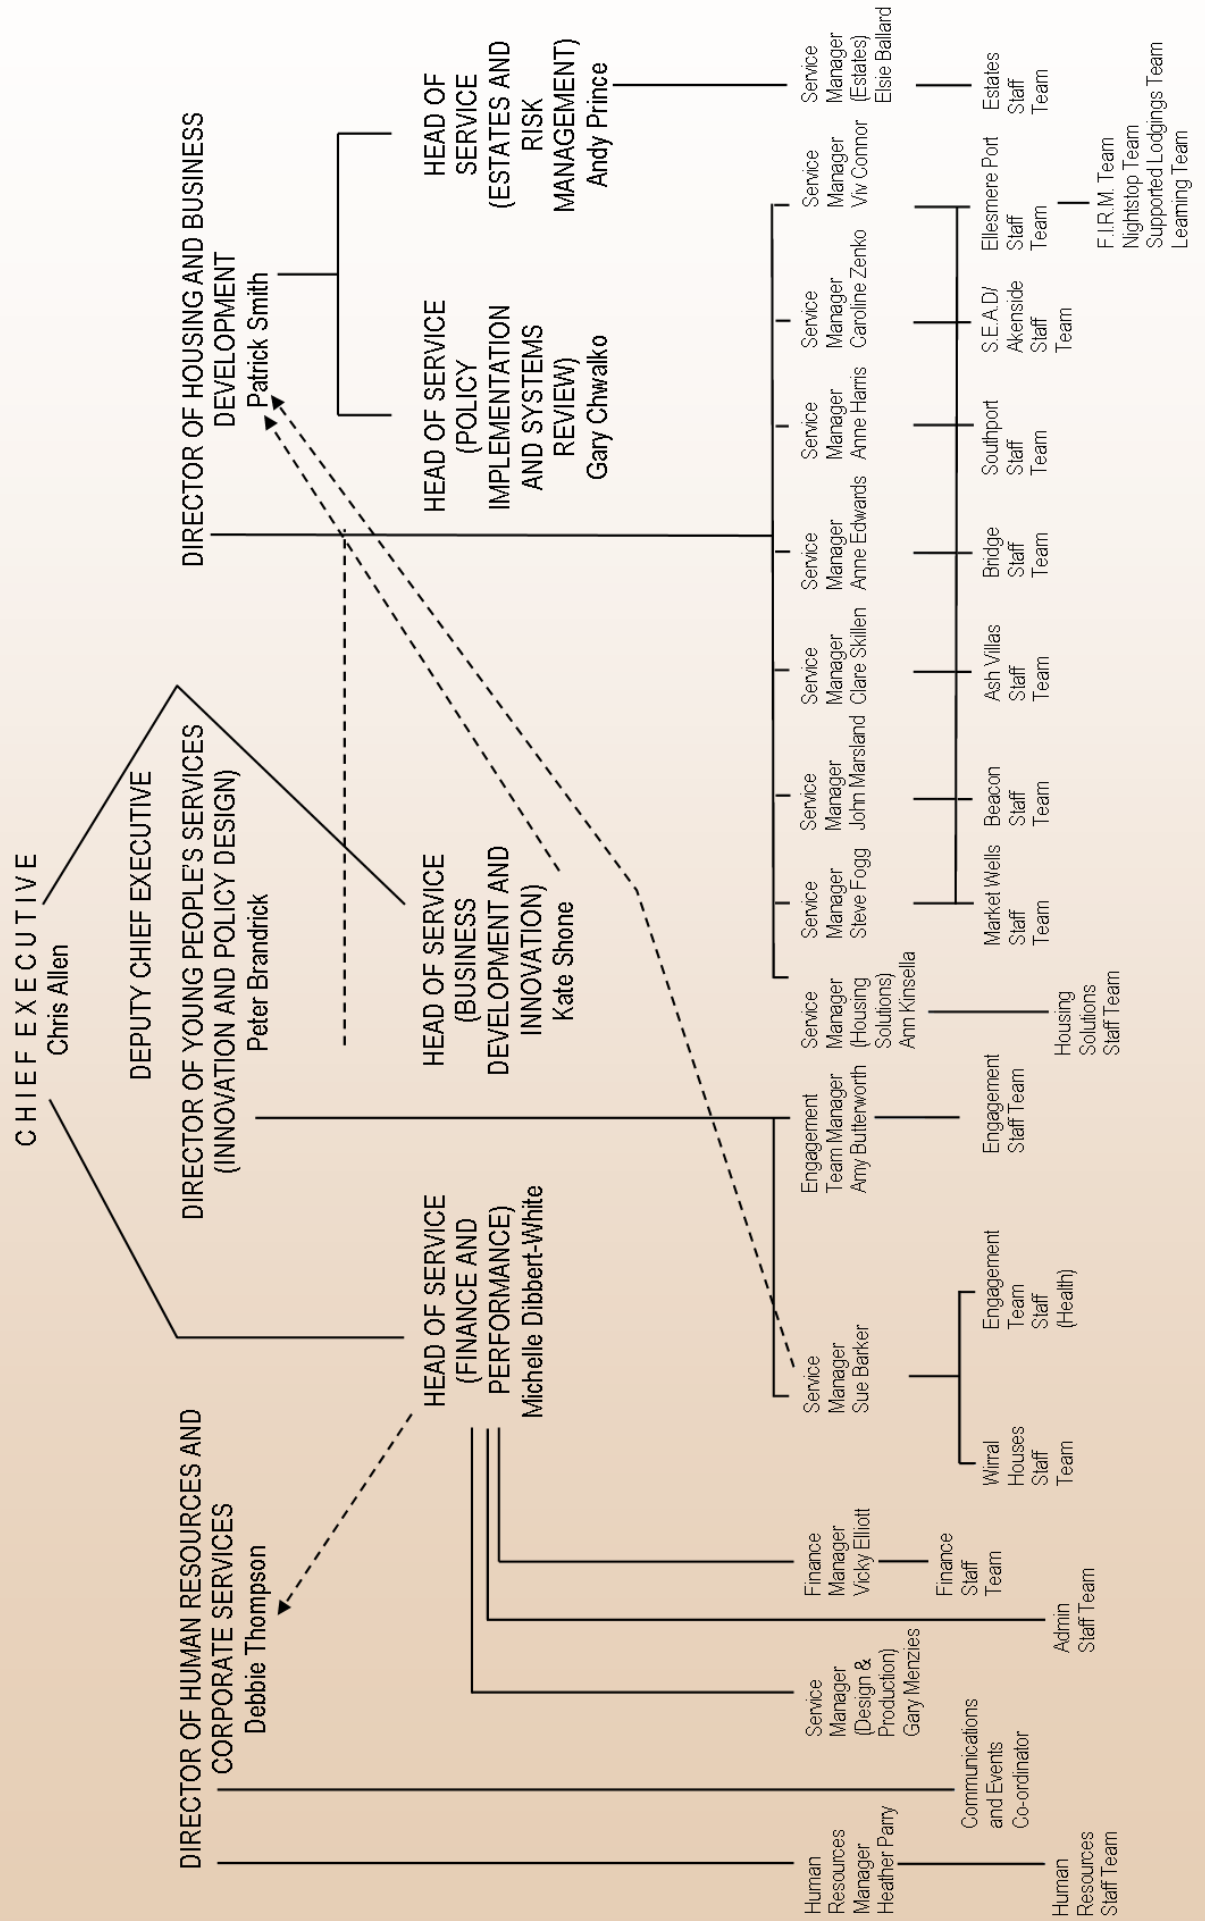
CHIEF EXECUTIVE
Chris Allen

DEPUTY CHIEF EXECUTIVE

DIRECTOR OF HUMAN RESOURCES AND CORPORATE SERVICES
Debbie Thompson

HEAD OF SERVICE (FINANCE AND PERFORMANCE)
Michelle Dibbert-White

DIRECTOR OF YOUNG PEOPLE'S SERVICES (INNOVATION AND POLICY DESIGN)
Peter Brandrick

HEAD OF SERVICE (BUSINESS DEVELOPMENT AND INNOVATION)
Kate Shone

DIRECTOR OF HOUSING AND BUSINESS DEVELOPMENT
Patrick Smith

HEAD OF SERVICE (POLICY IMPLEMENTATION AND SYSTEMS REVIEW)
Gary Chwalko

HEAD OF SERVICE (ESTATES AND RISK MANAGEMENT)
Andy Prince

Human Resources Manager
Heather Parry

Human Resources Staff Team

Communications and Events Co-ordinator

Service Manager (Design & Production)
Gary Menzies

Admin Staff Team

Finance Manager
Vicky Elliott

Finance Staff Team

Service Manager
Sue Barker

Wirral Houses Staff Team

Engagement Team Staff (Health)

Engagement Team Manager
Amy Butterworth

Engagement Staff Team

Service Manager (Housing Solutions)
Ann Kinsella

Housing Solutions Staff Team

Service Manager
Steve Fogg

Markel Wells Staff Team

Service Manager
John Marsland

Beacon Staff Team

Service Manager
Clare Skillen

Ash Villas Staff Team

Service Manager
Anne Edwards

Bridge Staff Team

Service Manager
Anne Harris

Southport Staff Team

Service Manager
Caroline Zenko

S.E.A.D/ Akenside Staff Team

Service Manager
Viv Connor

Ellesmere Port Staff Team

F.I.R.M. Team
Nightstop Team
Supported Lodgings Team
Learning Team

Service Manager (Estates)
Elsie Ballard

Estates Staff Team